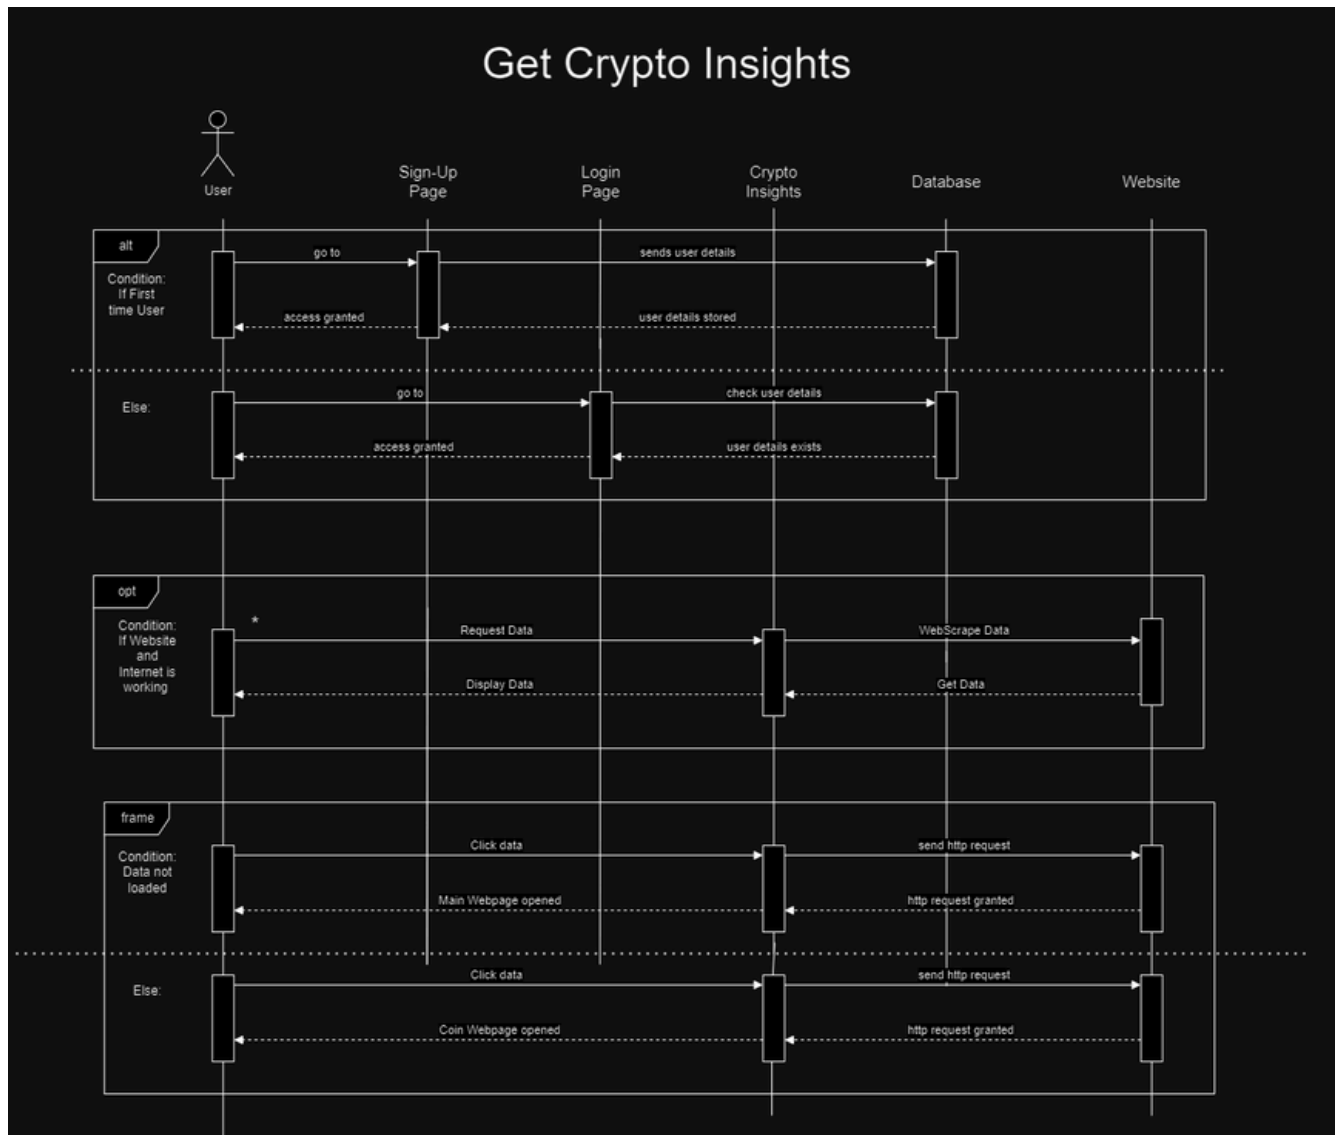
Get Crypto Insights

User

Sign-Up Page

Login Page

Crypto Insights

Database

Website

alt

Condition: If First time User

go to

sends user details

access granted

user details stored

Else:

go to

check user details

access granted

user details exists

opt

Condition: If Website and Internet is working

*

Request Data

WebScrape Data

Display Data

Get Data

frame

Condition: Data not loaded

Click data

send http request

Main Webpage opened

http request granted

Else:

Click data

send http request

Coin Webpage opened

http request granted